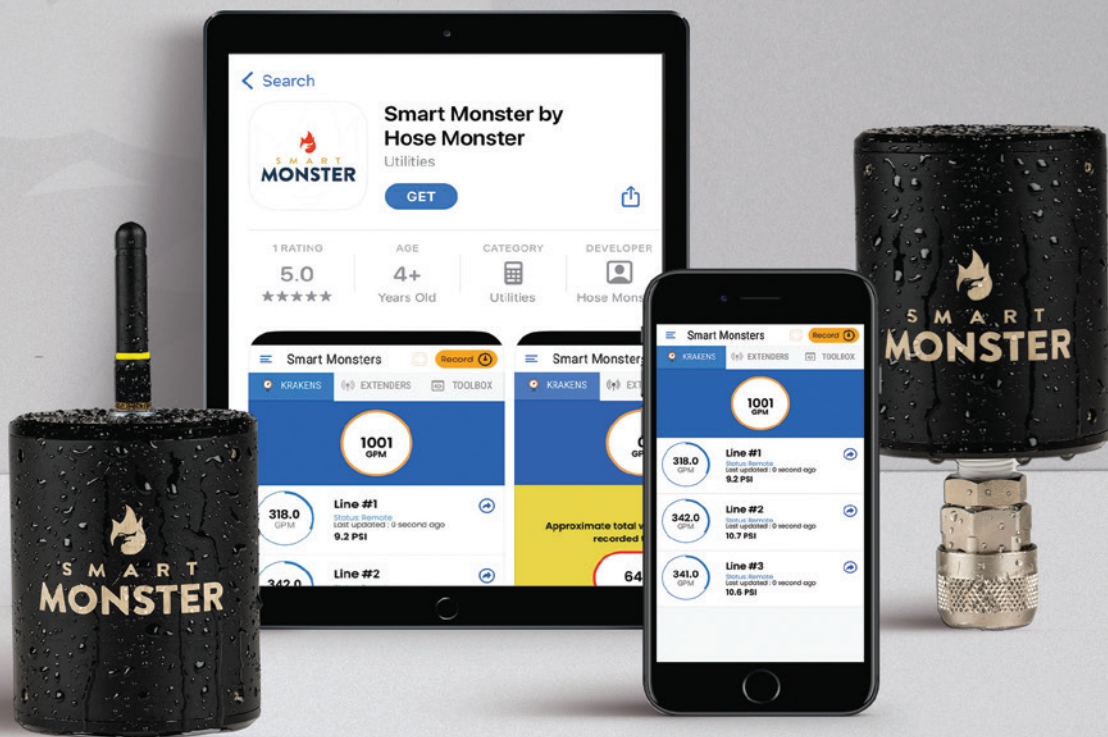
< Search

SMART MONSTER

Smart Monster by Hose Monster
Utilities

GET

1 RATING
5.0
★★★★★

AGE
4+
Years Old

CATEGORY
Utilities

DEVELOPER
Hose Mons

Smart Monsters
Record
KRAKENS
EXTENDERS
TOOLBOX

1001
GPM

318.0
GPM
Line #1
Status Remote
Last updated : 0 second ago
9.2 PSI

342.0
Line #2

Smart Monsters
KRAKENS
EXT

Approximate total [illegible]
recorded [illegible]
64

Smart Monsters
Record
KRAKENS
EXTENDERS
TOOLBOX

1001
GPM

318.0
GPM
Line #1
Status Remote
Last updated : 0 second ago
9.2 PSI

342.0
GPM
Line #2
Status Remote
Last updated : 0 second ago
10.7 PSI

341.0
GPM
Line #3
Status Remote
Last updated : 0 second ago
10.6 PSI

SMART MONSTER

SMART MONSTER